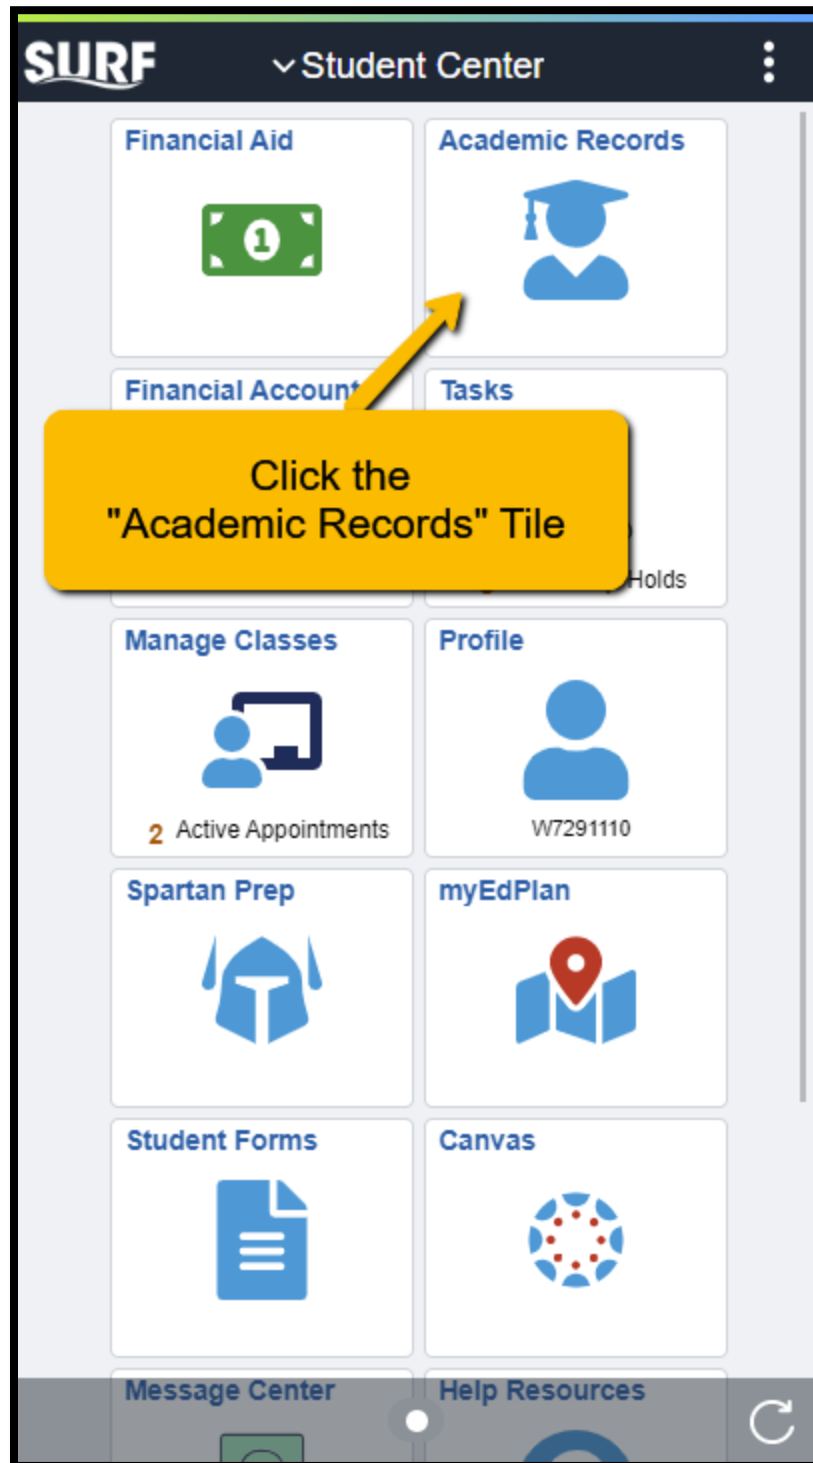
SURF
Student Center

Financial Aid

Academic Records

Financial Account

Tasks

Click the "Academic Records" Tile

Holds

Manage Classes

2 Active Appointments

Profile

W7291110

Spartan Prep

myEdPlan

Student Forms

Canvas

Message Center

Help Resources